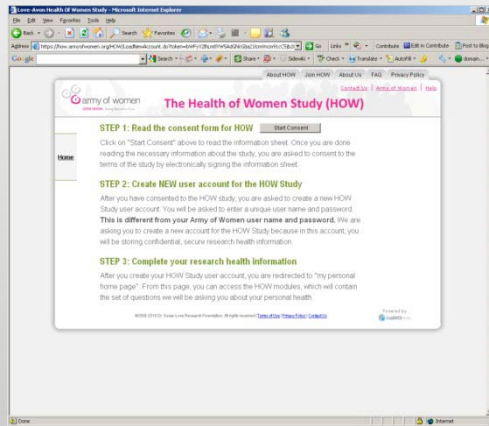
Love-Avon Health Of Women Study - Microsoft Internet Explorer

File Edit View Favorites Tools Help

Back Search Favorites

Address https://how.armyofwomen.org/HOWS/addNewAccount.do?token=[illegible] Go Links Contribute Edit in Contribute Post to Blog

Google Search Share Sidewiki Check Translate AutoFill domain

About HOW Join HOW About Us FAQ Privacy Policy

army of women

Contact Us | Army of Women | Help

The Health of Women Study (HOW)

Home

STEP 1: Read the consent form for HOW Start Consent

Click on "Start Consent" above to read the information sheet. Once you are done reading the necessary information about the study, you are asked to consent to the terms of the study by electronically signing the information sheet.

STEP 2: Create NEW user account for the HOW Study

After you have consented to the HOW study, you are asked to create a new HOW Study user account. You will be asked to enter a unique user name and password. This is different from your Army of Women user name and password. We are asking you to create a new account for the HOW Study because in this account, you will be storing confidential, secure research health information.

STEP 3: Complete your research health information

After you create your HOW Study user account, you are redirected to "my personal home page". From this page, you can access the HOW modules, which will contain the set of questions we will be asking you about your personal health.

©2008-2010 Dr. Susan Love Research Foundation. All rights reserved. Terms of Use | Privacy Policy | Contact Us

Powered by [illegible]

Done Internet